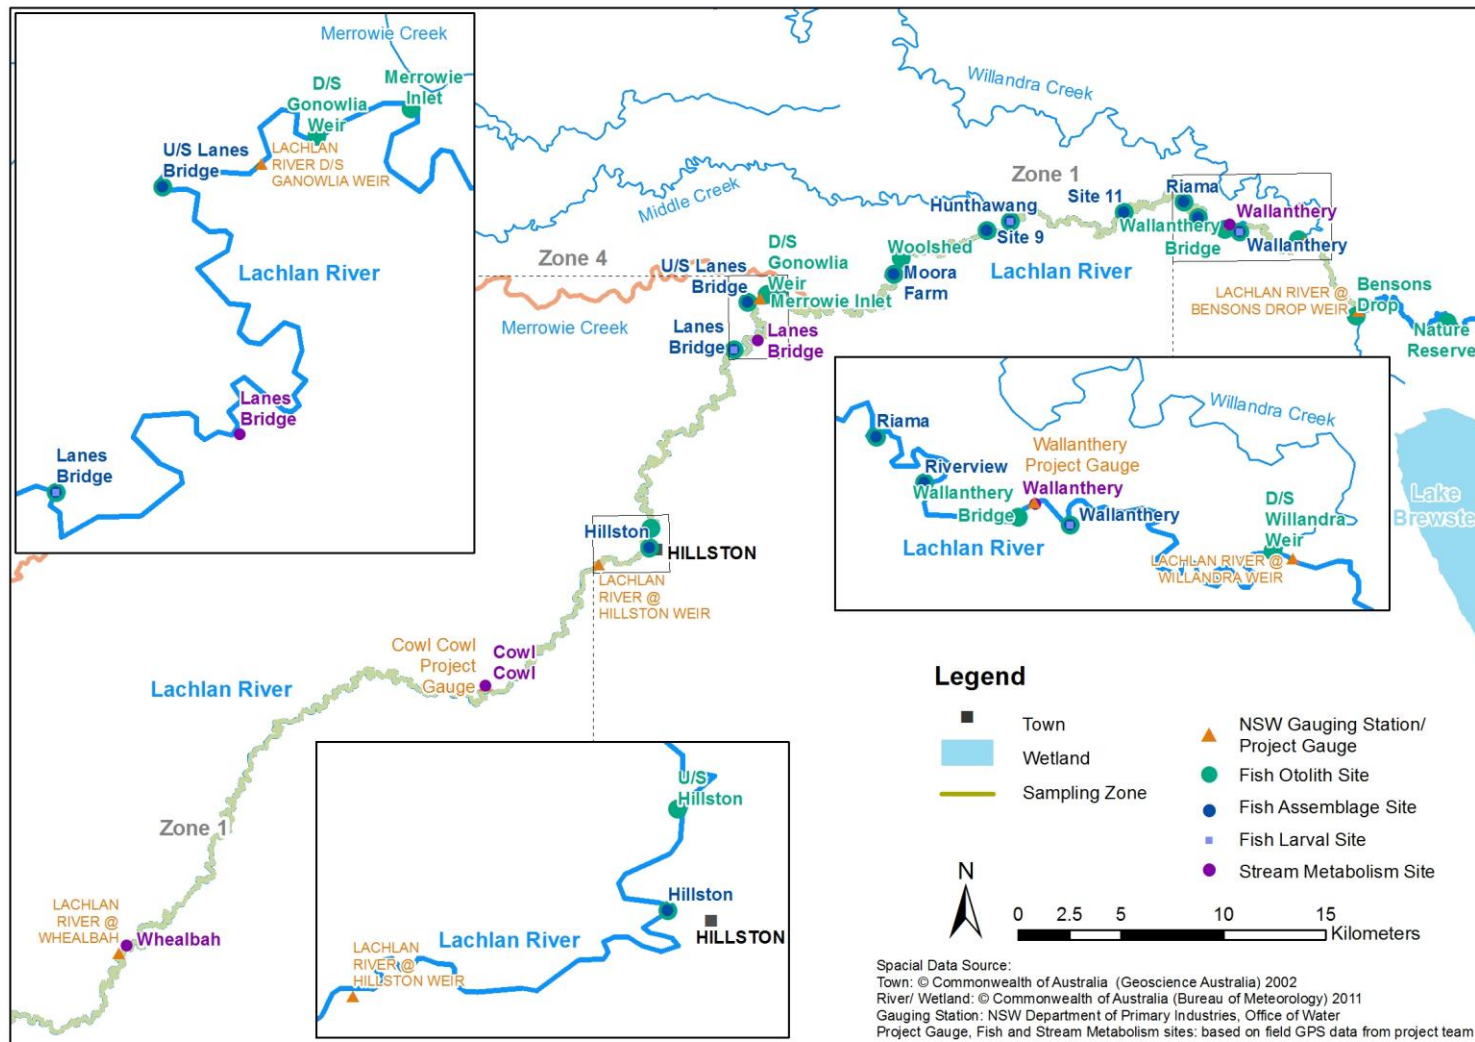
Merrowie Creek
D/S Gonowlia Weir
Merrowie Inlet
U/S Lanes Bridge
LACHLAN RIVER D/S GANOWLIA WEIR
Lachlan River
Lanes Bridge
Lanes Bridge

Willandra Creek
Middle Creek
Zone 1
Hunthawang
Site 11
Site 9
Riama
Wallanthery
Wallanthery Bridge
Wallanthery
Zone 4
U/S Lanes Bridge
D/S Gonowlia Weir
Merrowie Inlet
Woolshed
Moora Farm
Lachlan River
Bensons Drop
LACHLAN RIVER @ BENSONS DROP WEIR
Nature Reserve
Merrowie Creek
Lanes Bridge
Lanes Bridge

Riama
Willandra Creek
Riverview
Wallanthery Project Gauge
Wallanthery Bridge
Wallanthery
Wallanthery
D/S Willandra Weir
Lachlan River
LACHLAN RIVER @ WILLANDRA WEIR
Lake Brewste

Hillston
HILLSTON
LACHLAN RIVER @ HILLSTON WEIR
Cowl Cowl Project Gauge
Cowl Cowl
Lachlan River
Zone 1
LACHLAN RIVER @ WHEALBAH
Whealbah

U/S Hillston
Hillston
HILLSTON
LACHLAN RIVER @ HILLSTON WEIR
Lachlan River

Legend
Town
Wetland
Sampling Zone
NSW Gauging Station/ Project Gauge
Fish Otolith Site
Fish Assemblage Site
Fish Larval Site
Stream Metabolism Site
N
0 2.5 5 10 15 Kilometers

Spacial Data Source:
Town: © Commonwealth of Australia (Geoscience Australia) 2002
River/ Wetland: © Commonwealth of Australia (Bureau of Meteorology) 2011
Gauging Station: NSW Department of Primary Industries, Office of Water
Project Gauge, Fish and Stream Metabolism sites: based on field GPS data from project team